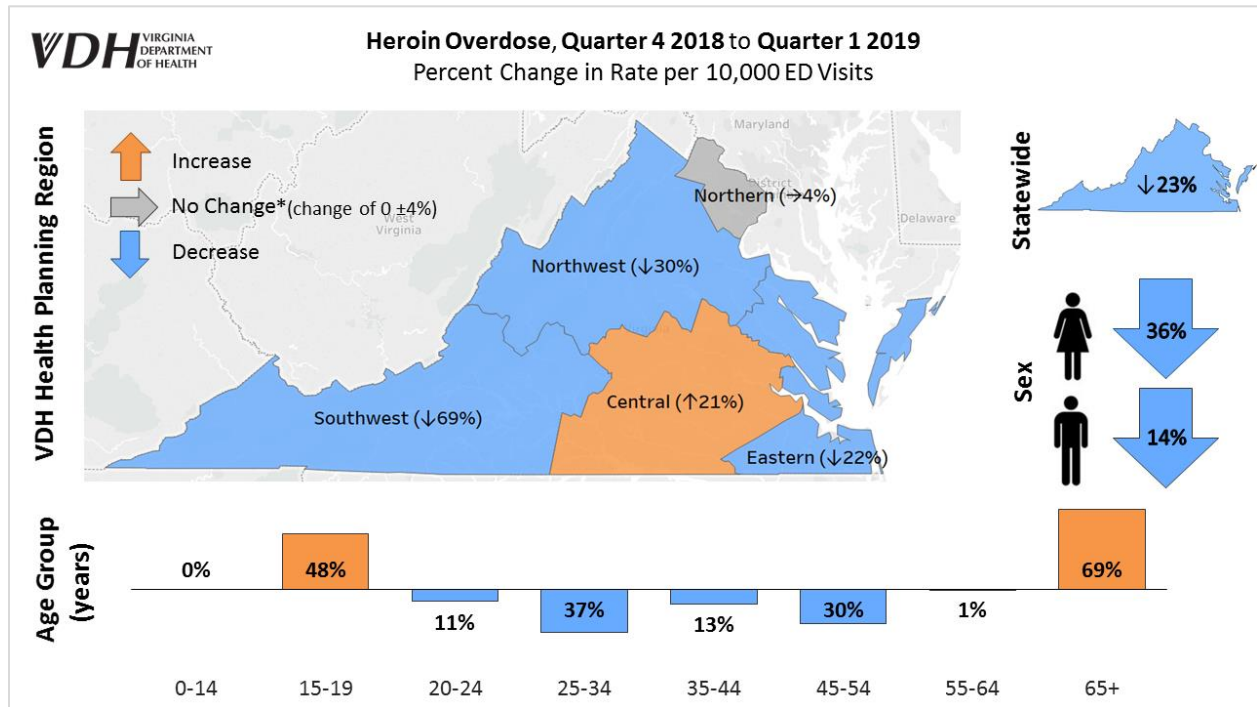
VDH VIRGINIA DEPARTMENT OF HEALTH

Heroin Overdose, Quarter 4 2018 to Quarter 1 2019
Percent Change in Rate per 10,000 ED Visits

VDH Health Planning Region

Increase
No Change*(change of 0 ±4%)
Decrease

Maryland
West Virginia
Delaware
District

Northern (→4%)
Northwest (↓30%)
Southwest (↓69%)
Central (↑21%)
Eastern (↓22%)

Statewide
↓23%

Sex
36%
14%

Age Group (years)

| 0-14 | 15-19 | 20-24 | 25-34 | 35-44 | 45-54 | 55-64 | 65+ |
|---|---|---|---|---|---|---|---|
| 0% | 48% | 11% | 37% | 13% | 30% | 1% | 69% |